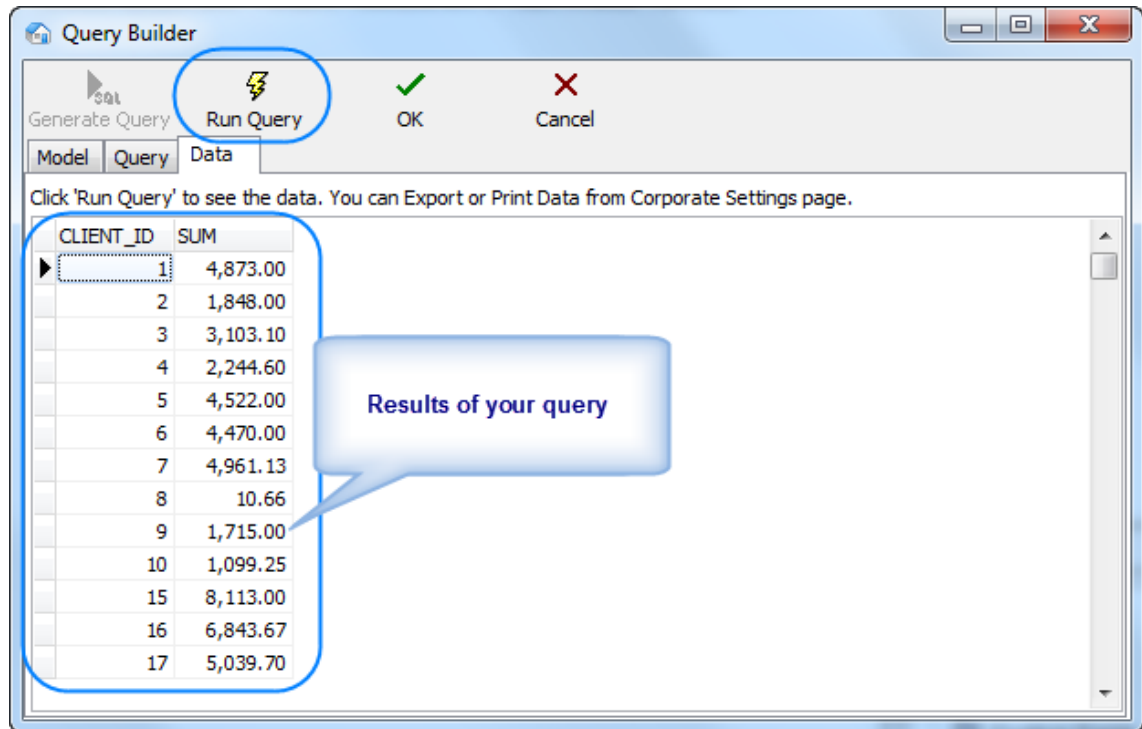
Query Builder

SQL
Generate Query

Run Query

OK

Cancel

Model | Query | Data

Click 'Run Query' to see the data. You can Export or Print Data from Corporate Settings page.

| CLIENT_ID | SUM |
|---|---|
| 1 | 4,873.00 |
| 2 | 1,848.00 |
| 3 | 3,103.10 |
| 4 | 2,244.60 |
| 5 | 4,522.00 |
| 6 | 4,470.00 |
| 7 | 4,961.13 |
| 8 | 10.66 |
| 9 | 1,715.00 |
| 10 | 1,099.25 |
| 15 | 8,113.00 |
| 16 | 6,843.67 |
| 17 | 5,039.70 |

Results of your query